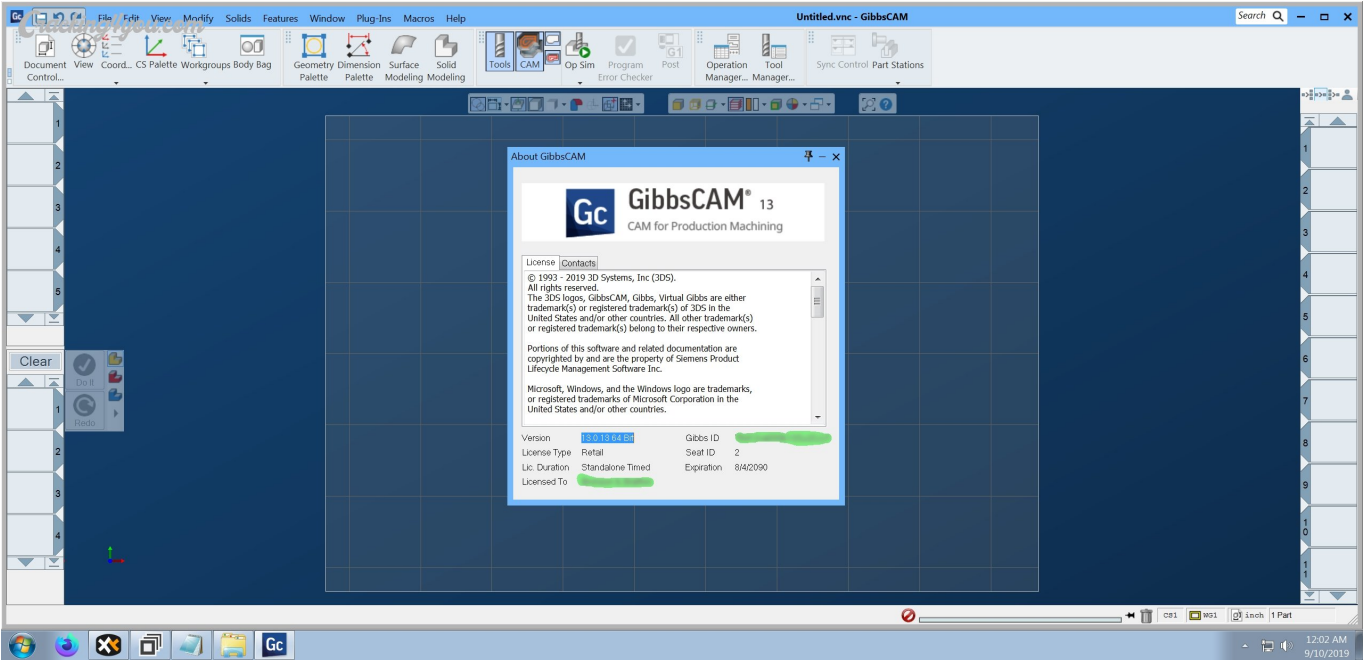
File Edit View Modify Solids Features Window Plug-Ins Macros Help
Untitled.vnc - GibbsCAM
Search

Document Control... View Coord... CS Palette Workgroups Body Bag Geometry Palette Dimension Palette Surface Modeling Solid Modeling Tools CAM Op Sim Program Error Checker Post Operation Manager... Tool Manager... Sync Control Part Stations

1
2
3
4
5

Clear
Do It
Redo

1
2
3
4

About GibbsCAM

Gc GibbsCAM® 13
CAM for Production Machining

License Contacts

© 1993 - 2019 3D Systems, Inc (3DS).
All rights reserved.
The 3DS logos, GibbsCAM, Gibbs, Virtual Gibbs are either trademark(s) or registered trademark(s) of 3DS in the United States and/or other countries. All other trademark(s) or registered trademark(s) belong to their respective owners.

Portions of this software and related documentation are copyrighted by and are the property of Siemens Product Lifecycle Management Software Inc.

Microsoft, Windows, and the Windows logo are trademarks, or registered trademarks of Microsoft Corporation in the United States and/or other countries.

| Version | 13.0.13 64 Bit | Gibbs ID | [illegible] |
|---|---|---|---|
| License Type | Retail | Seat ID | 2 |
| Lic. Duration | Standalone Timed | Expiration | 8/4/2090 |
| Licensed To | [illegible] | | |

1
2
3
4
5
6
7
8
9
10
11

CS1 WG1 inch 1 Part

12:02 AM
9/10/2019